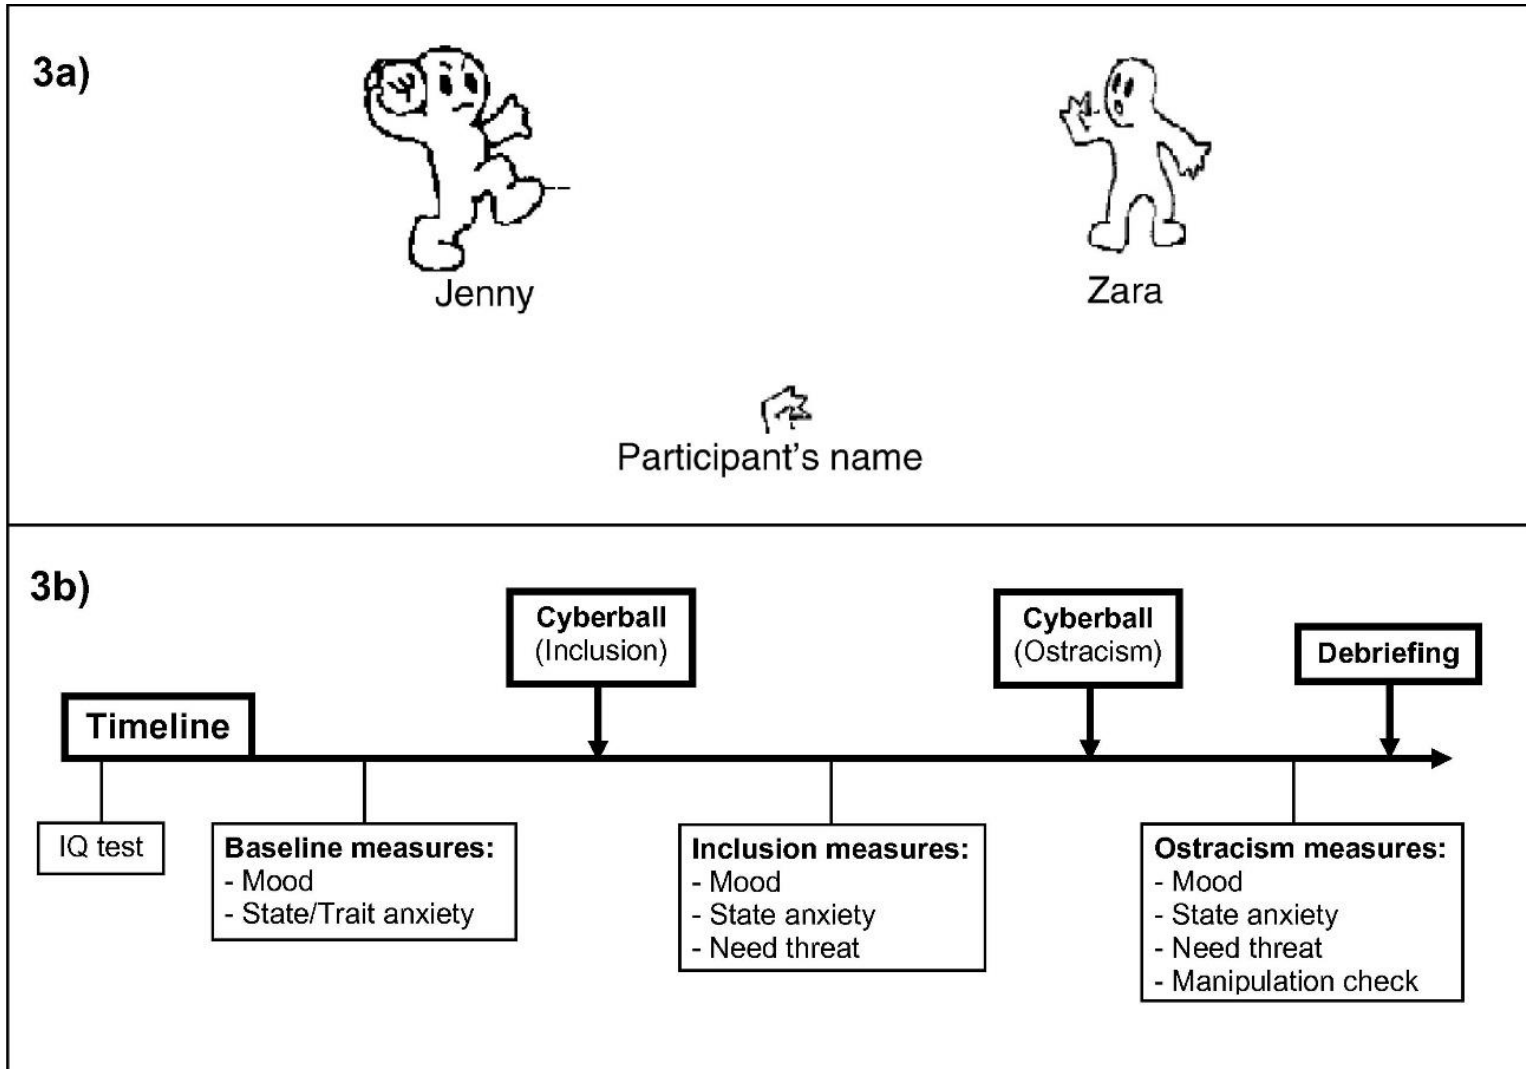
3a)

Jenny

Zara

Participant's name

3b)

Cyberball (Inclusion)

Cyberball (Ostracism)

Debriefing

Timeline

IQ test

Baseline measures:
- Mood
- State/Trait anxiety

Inclusion measures:
- Mood
- State anxiety
- Need threat

Ostracism measures:
- Mood
- State anxiety
- Need threat
- Manipulation check